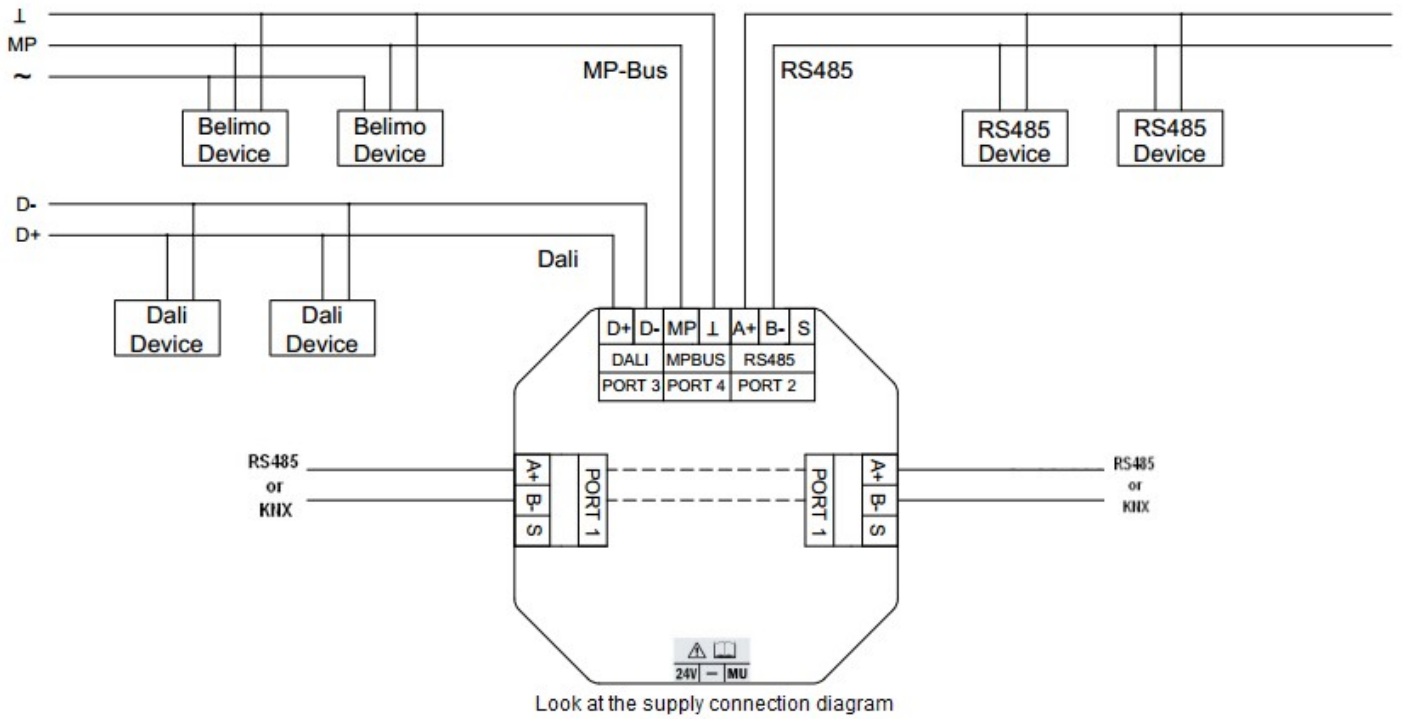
⊥
MP
~
MP-Bus
RS485
Belimo Device
Belimo Device
RS485 Device
RS485 Device
D-
D+
Dali
Dali Device
Dali Device

| D+ | D- | MP | ⊥ | A+ | B- | S |
|---|---|---|---|---|---|---|
| DALI | | MPBUS | | RS485 | | |
| PORT 3 | | PORT 4 | | PORT 2 | | |

RS485 or KNX
A+
B-
S
PORT 1
PORT 1
A+
B-
S
RS485 or KNX

24V — MU
Look at the supply connection diagram